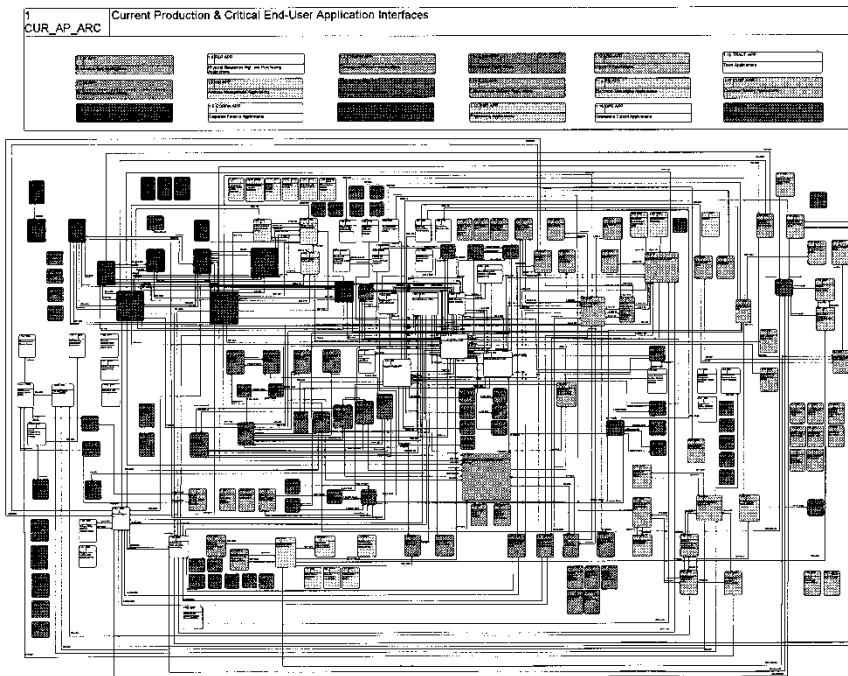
1
CUR_AP_ARC

Current Production & Critical End-User Application Interfaces

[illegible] APP
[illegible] Human Resources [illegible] Purchasing Applications

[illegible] APP
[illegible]

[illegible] APP
Corporate Finance Applications

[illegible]

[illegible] APP
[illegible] Applications

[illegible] APP
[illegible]

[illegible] APP
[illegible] Control Applications

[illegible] APP
Tools Applications

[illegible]